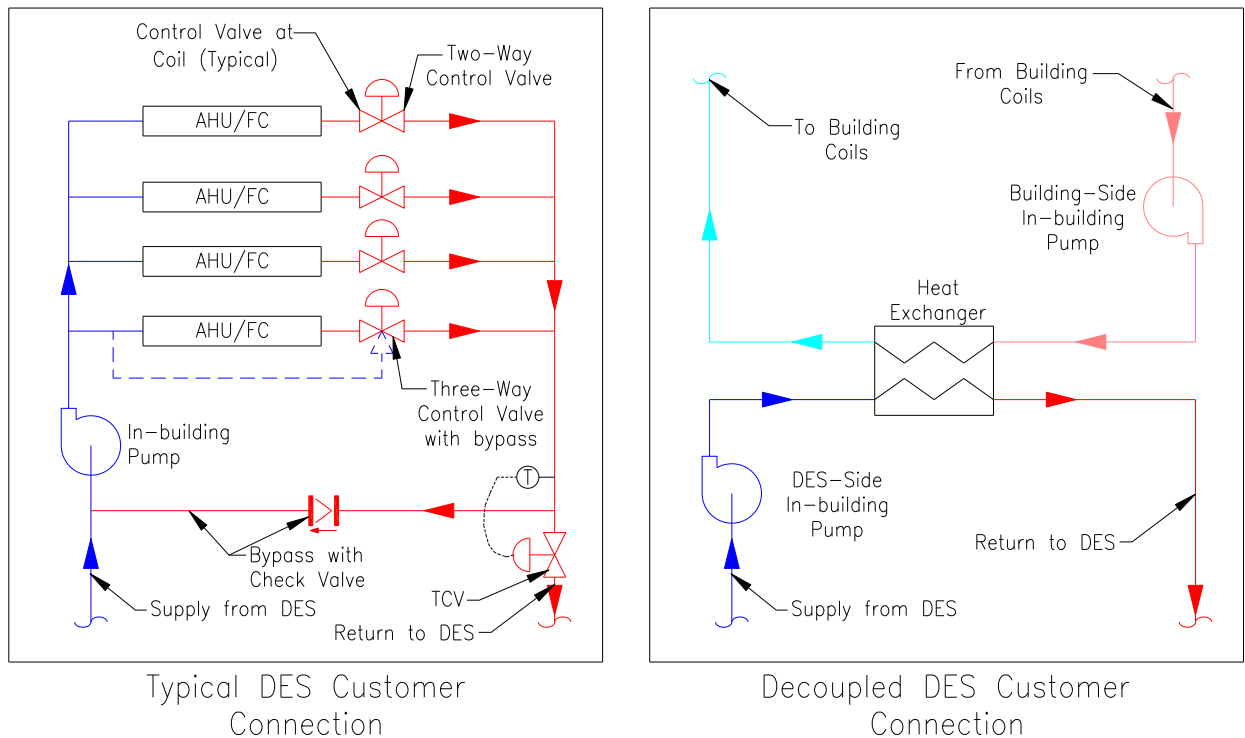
Control Valve at Coil (Typical)

Two-Way Control Valve

AHU/FC

AHU/FC

AHU/FC

AHU/FC

Three-Way Control Valve with bypass

In-building Pump

T

Bypass with Check Valve

TCV

Supply from DES

Return to DES

Typical DES Customer Connection

To Building Coils

From Building Coils

Building-Side In-building Pump

Heat Exchanger

DES-Side In-building Pump

Return to DES

Supply from DES

Decoupled DES Customer Connection